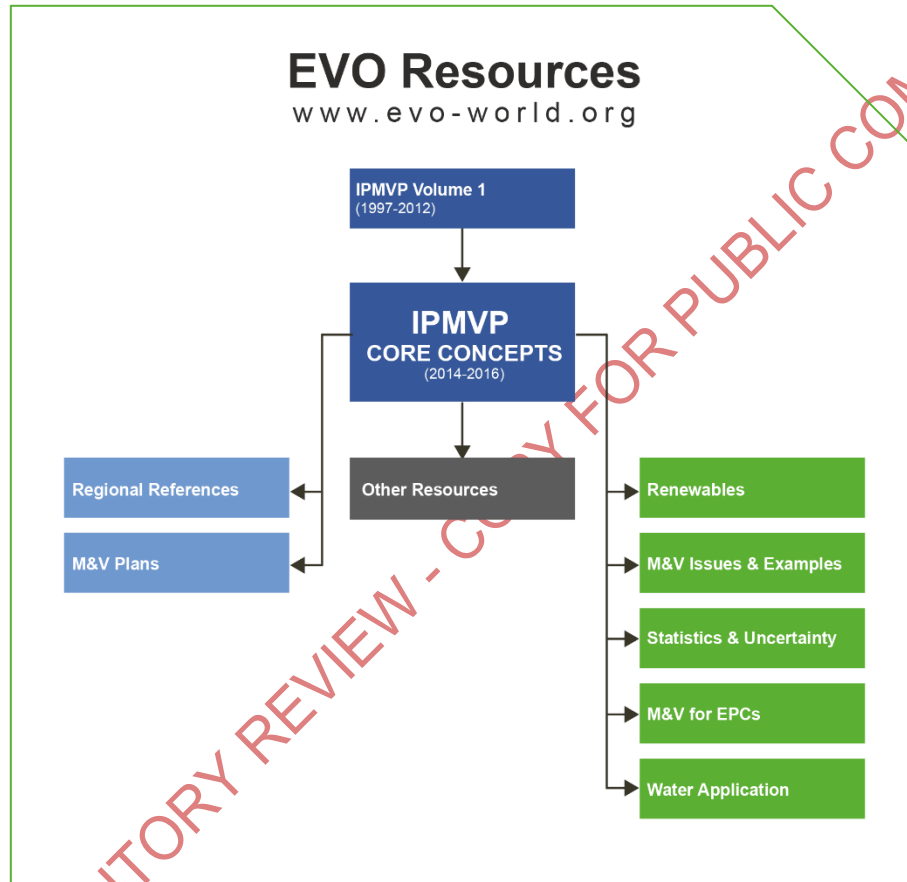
EVO Resources
www.evo-world.org

IPMVP Volume 1
(1997-2012)

IPMVP
CORE CONCEPTS
(2014-2016)

Regional References

M&V Plans

Other Resources

Renewables

M&V Issues & Examples

Statistics & Uncertainty

M&V for EPCs

Water Application

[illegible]TORY REVIEW - COPY FOR PUBLIC CO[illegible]